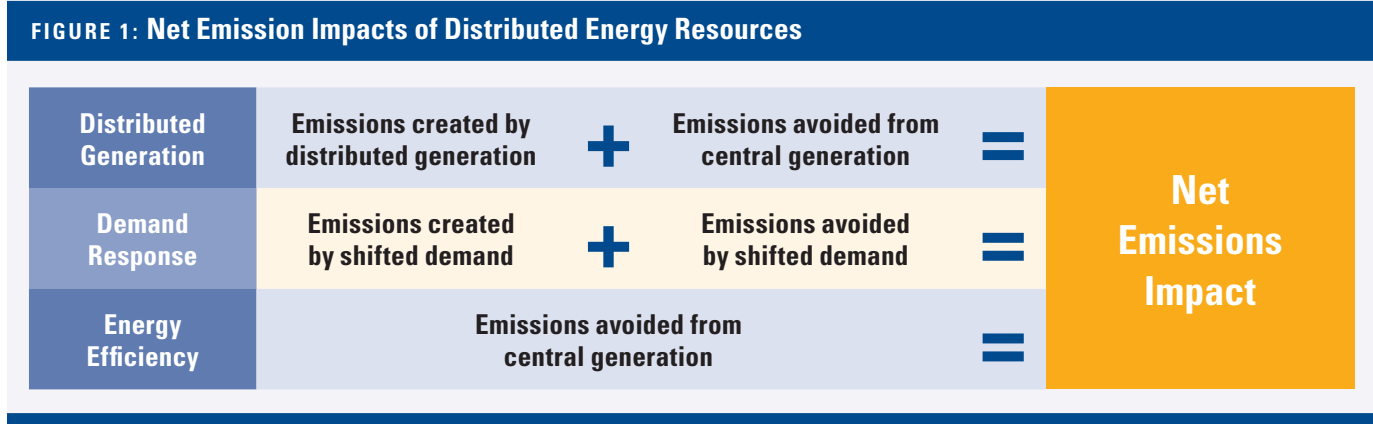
FIGURE 1: Net Emission Impacts of Distributed Energy Resources

| | | | | | |
|---|---|---|---|---|---|
| Distributed Generation | Emissions created by distributed generation | + | Emissions avoided from central generation | = | Net Emissions Impact |
| Demand Response | Emissions created by shifted demand | + | Emissions avoided by shifted demand | = | |
| Energy Efficiency | Emissions avoided from central generation | | | = | |